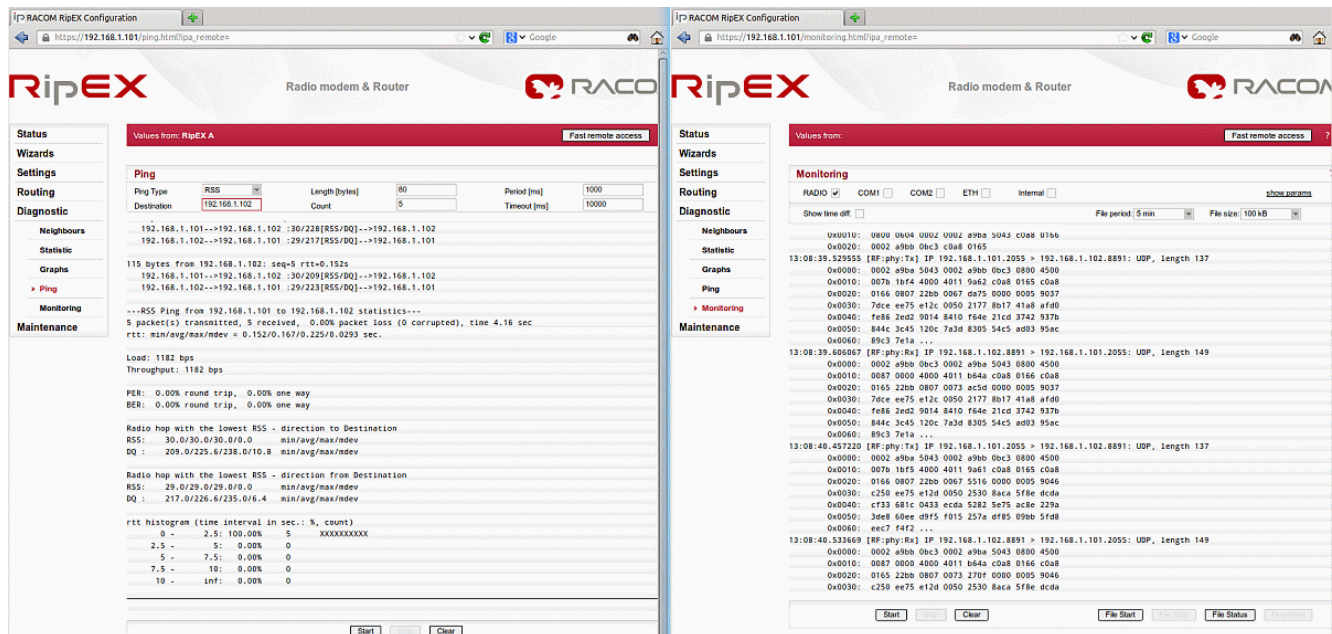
RACOM RipEX Configuration
https://192.168.1.101/ping.html?ipa_remote=
Google

RipEX
Radio modem & Router
RACOM

Status
Wizards
Settings
Routing
Diagnostic
Neighbours
Statistic
Graphs
Ping
Monitoring
Maintenance

Values from: RipEX A
Fast remote access

Ping
Ping Type RSS
Length [bytes] 80
Period [ms] 1000
Destination 192.168.1.102
Count 5
Timeout [ms] 10000

192.168.1.101-->192.168.1.102 :30/228[RSS/DQ]-->192.168.1.102
192.168.1.102-->192.168.1.101 :29/217[RSS/DQ]-->192.168.1.101

115 bytes from 192.168.1.102: seq=5 rtt=0.152s
192.168.1.101-->192.168.1.102 :30/209[RSS/DQ]-->192.168.1.102
192.168.1.102-->192.168.1.101 :29/223[RSS/DQ]-->192.168.1.101

---RSS Ping from 192.168.1.101 to 192.168.1.102 statistics---
5 packet(s) transmitted, 5 received, 0.00% packet loss (0 corrupted), time 4.16 sec
rtt: min/avg/max/mdev = 0.152/0.167/0.225/0.0293 sec.

Load: 1182 bps
Throughput: 1182 bps

PER: 0.00% round trip, 0.00% one way
BER: 0.00% round trip, 0.00% one way

Radio hop with the lowest RSS - direction to Destination
RSS: 30.0/30.0/30.0/0.0 min/avg/max/mdev
DQ : 209.0/225.6/238.0/10.8 min/avg/max/mdev

Radio hop with the lowest RSS - direction from Destination
RSS: 29.0/29.0/29.0/0.0 min/avg/max/mdev
DQ : 217.0/226.6/235.0/6.4 min/avg/max/mdev

rtt histogram (time interval in sec.: %, count)
0 - 2.5: 100.00% 5 XXXXXXXXXX
2.5 - 5: 0.00% 0
5 - 7.5: 0.00% 0
7.5 - 10: 0.00% 0
10 - inf: 0.00% 0

Start Stop Clear

RACOM RipEX Configuration
https://192.168.1.101/monitoring.html?ipa_remote=
Google

RipEX
Radio modem & Router
RACOM

Status
Wizards
Settings
Routing
Diagnostic
Neighbours
Statistic
Graphs
Ping
Monitoring
Maintenance

Values from:
Fast remote access

Monitoring
RADIO COM1 COM2 ETH Internal show params
Show time diff.
File period: 5 min
File size: 100 kB

0x0010: 0800 0604 0002 0002 a9ba 5043 c0a8 0166
0x0020: 0002 a9bb 0bc3 c0a8 0165
13:08:39.529555 [RF:phy:Tx] IP 192.168.1.101.2055 > 192.168.1.102.8891: UDP, length 137
0x0000: 0002 a9ba 5043 0002 a9bb 0bc3 0800 4500
0x0010: 007b 1bf4 4000 4011 9a62 c0a8 0165 c0a8
0x0020: 0166 0807 22bb 0067 da75 0000 0005 9037
0x0030: 7dce ee75 e12c 0050 2177 8b17 41a8 afd0
0x0040: fe86 2ed2 9014 8410 f64e 21cd 3742 937b
0x0050: 844c 3c45 120c 7a3d 8305 54c5 ad03 95ac
0x0060: 89c3 7e1a ...
13:08:39.606067 [RF:phy:Rx] IP 192.168.1.102.8891 > 192.168.1.101.2055: UDP, length 149
0x0000: 0002 a9bb 0bc3 0002 a9ba 5043 0800 4500
0x0010: 0087 0000 4000 4011 b64a c0a8 0166 c0a8
0x0020: 0165 22bb 0807 0073 ac5d 0000 0005 9037
0x0030: 7dce ee75 e12c 0050 2177 8b17 41a8 afd0
0x0040: fe86 2ed2 9014 8410 f64e 21cd 3742 937b
0x0050: 844c 3c45 120c 7a3d 8305 54c5 ad03 95ac
0x0060: 89c3 7e1a ...
13:08:40.457220 [RF:phy:Tx] IP 192.168.1.101.2055 > 192.168.1.102.8891: UDP, length 137
0x0000: 0002 a9ba 5043 0002 a9bb 0bc3 0800 4500
0x0010: 007b 1bf5 4000 4011 9a61 c0a8 0165 c0a8
0x0020: 0166 0807 22bb 0067 5516 0000 0005 9046
0x0030: c250 ee75 e12d 0050 2530 8aca 5f8e dcda
0x0040: cf33 681c 0433 ecda 5282 5e75 ac8e 229a
0x0050: 3de8 60ee d9f5 f015 257a df85 09bb 5fd8
0x0060: eec7 f4f2 ...
13:08:40.533669 [RF:phy:Rx] IP 192.168.1.102.8891 > 192.168.1.101.2055: UDP, length 149
0x0000: 0002 a9bb 0bc3 0002 a9ba 5043 0800 4500
0x0010: 0087 0000 4000 4011 b64a c0a8 0166 c0a8
0x0020: 0165 22bb 0807 0073 270f 0000 0005 9046
0x0030: c250 ee75 e12d 0050 2530 8aca 5f8e dcda

Start Stop Clear File Start File Stop File Status Download